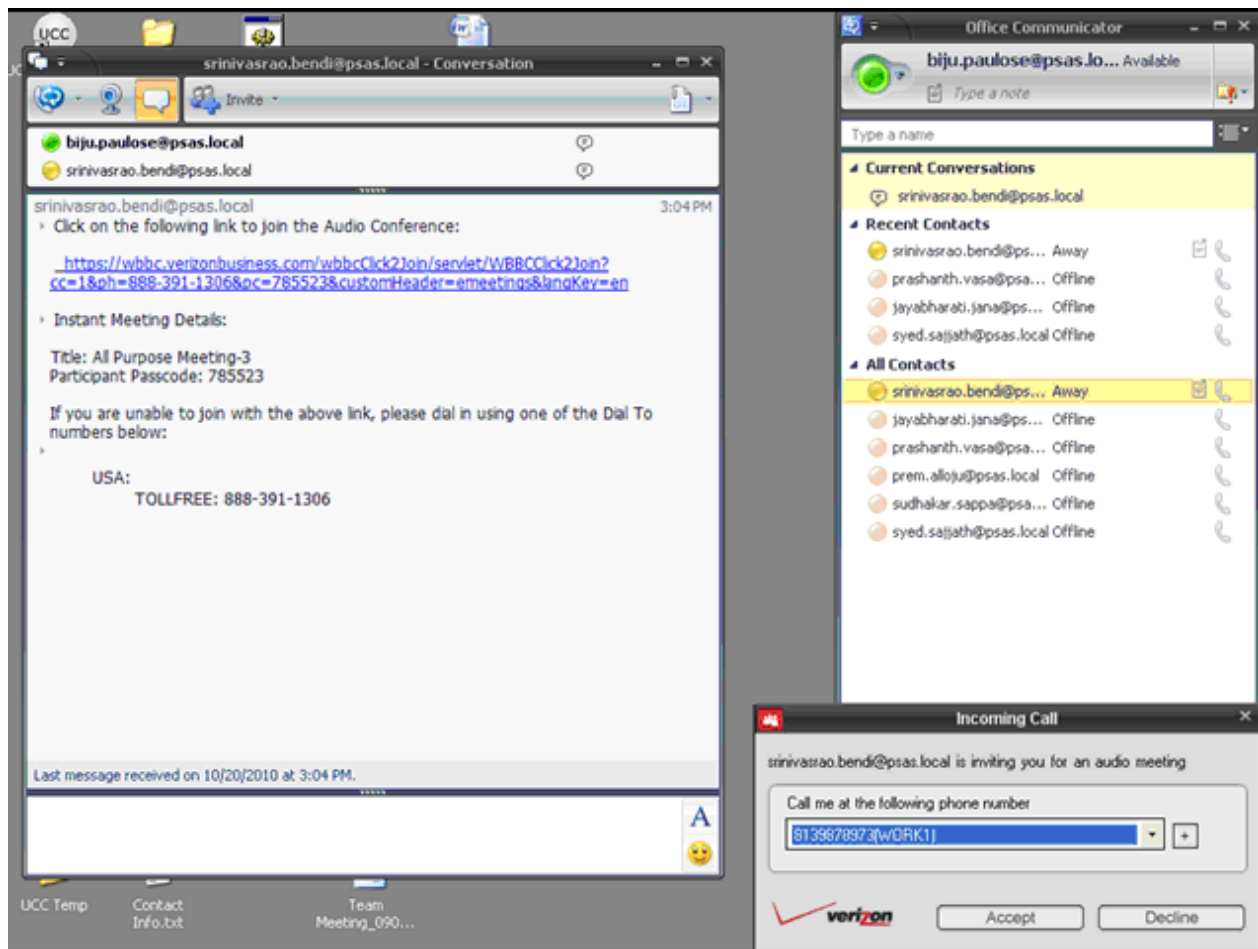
UCC

srinivasrao.bendi@psas.local - Conversation

Invite

biju.paulose@psas.local
srinivasrao.bendi@psas.local

srinivasrao.bendi@psas.local 3:04 PM
Click on the following link to join the Audio Conference:

https://wbbc.verizonbusiness.com/wbbcClick2Join/servlet/WBBCClick2Join?cc=1&ph=888-391-1306&pc=785523&customHeader=emeetings&langKey=en

Instant Meeting Details:

Title: All Purpose Meeting-3
Participant Passcode: 785523

If you are unable to join with the above link, please dial in using one of the Dial To numbers below:

USA:
TOLLFREE: 888-391-1306

Last message received on 10/20/2010 at 3:04 PM.

A

UCC Temp
Contact Info.txt
Team Meeting_090...

Office Communicator

biju.paulose@psas.lo... Available
Type a note

Type a name

Current Conversations
srinivasrao.bendi@psas.local

Recent Contacts
srinivasrao.bendi@ps... Away
prashanth.vasa@psa... Offline
jayabharati.jana@ps... Offline
syed.sajjath@psas.local Offline

All Contacts
srinivasrao.bendi@ps... Away
jayabharati.jana@ps... Offline
prashanth.vasa@psa... Offline
prem.alloju@psas.local Offline
sudhakar.sappa@psa... Offline
syed.sajjath@psas.local Offline

Incoming Call

srinivasrao.bendi@psas.local is inviting you for an audio meeting

Call me at the following phone number
8139878973(WORK1)

verizon
Accept
Decline